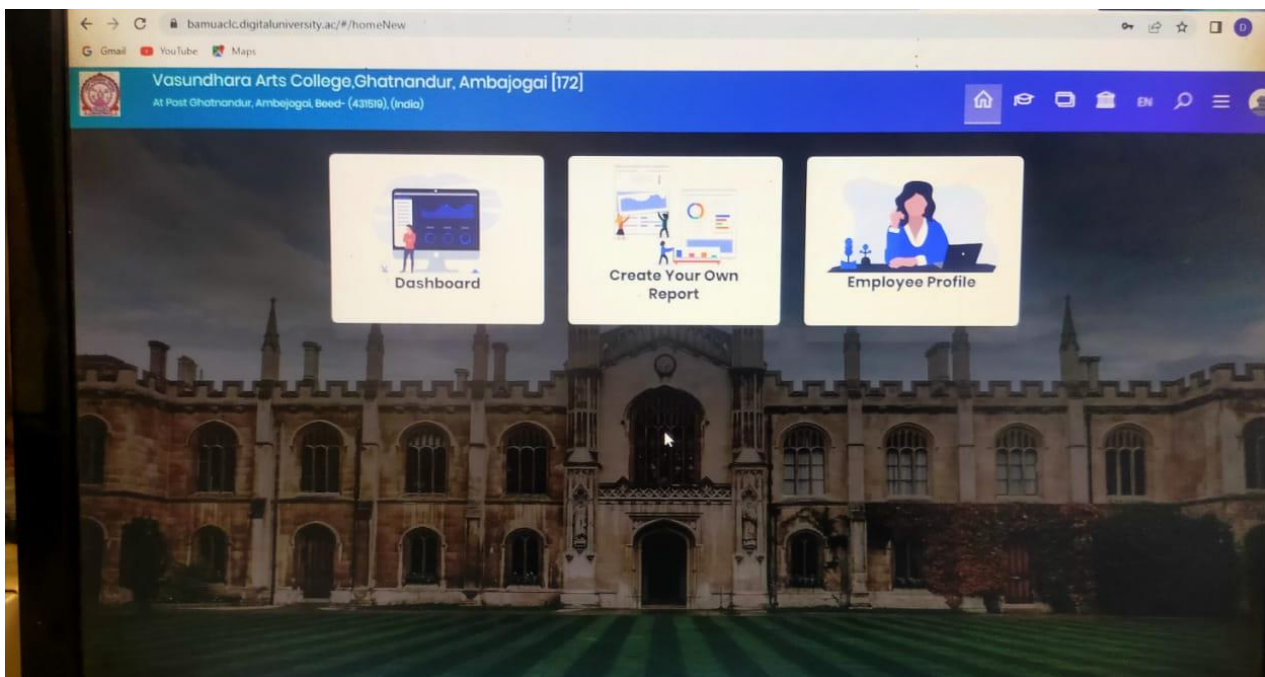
bamuaclc.digitaluniversity.ac/#/homeNew

Gmail YouTube Maps

Vasundhara Arts College,Ghatnandur, Ambajogai [172]

At Post Ghatnandur, Ambejogai, Beed- (431519), (India)

EN

Dashboard

Create Your Own Report

Employee Profile